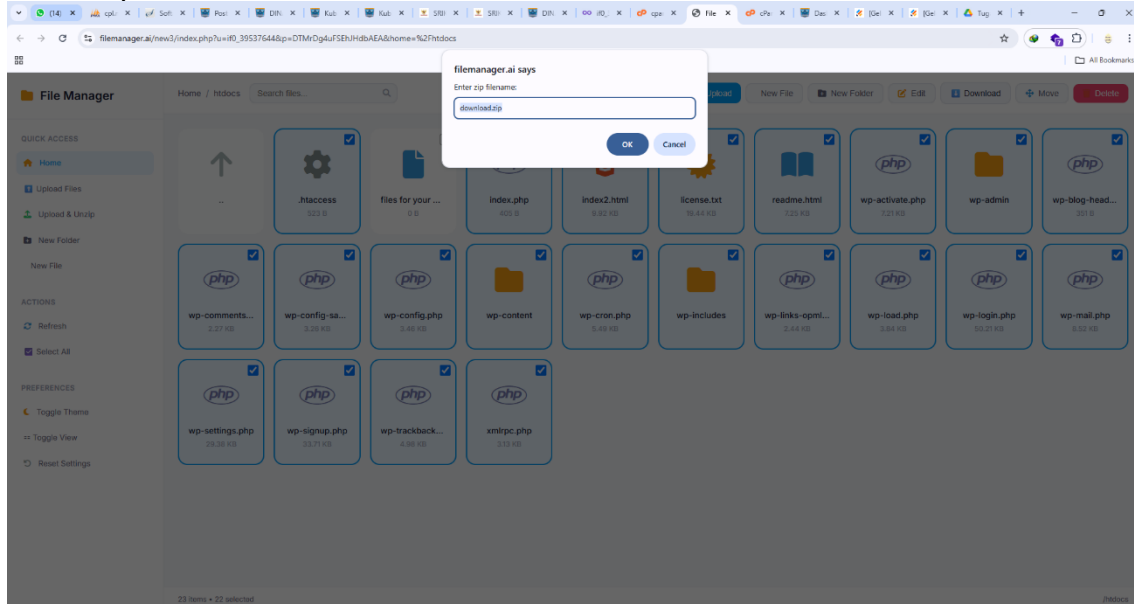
(14) | cpl | Soft | Post | DIN | Kub | Kub | SRI | SRI | DIN | if0 | cpa | File | cPa | Das | [Ge | [Ge | Tug

filemanager.ai/new3/index.php?u=if0_39537644&p=DTMrDg4uFSEhJHdbAEA&home=%2Fhtdocs

All Bookmarks

File Manager

Home / htdocs

Search files...

Upload

New File

New Folder

Edit

Download

Move

Delete

filemanager.ai says

Enter zip filename:

download.zip

OK

Cancel

QUICK ACCESS

Home

Upload Files

Upload & Unzip

New Folder

New File

ACTIONS

Refresh

Select All

PREFERENCES

Toggle Theme

Toggle View

Reset Settings

..

.htaccess
523 B

files for your ...
0 B

index.php
405 B

index2.html
9.92 KB

license.txt
19.44 KB

readme.html
7.25 KB

wp-activate.php
7.21 KB

wp-admin

wp-blog-head...
351 B

wp-comments...
2.27 KB

wp-config-sa...
3.26 KB

wp-config.php
3.46 KB

wp-content

wp-cron.php
5.49 KB

wp-includes

wp-links-opml...
2.44 KB

wp-load.php
3.84 KB

wp-login.php
50.21 KB

wp-mail.php
8.52 KB

wp-settings.php
29.38 KB

wp-signup.php
33.71 KB

wp-trackback...
4.98 KB

xmlrpc.php
333 KB

23 items • 22 selected

/htdocs